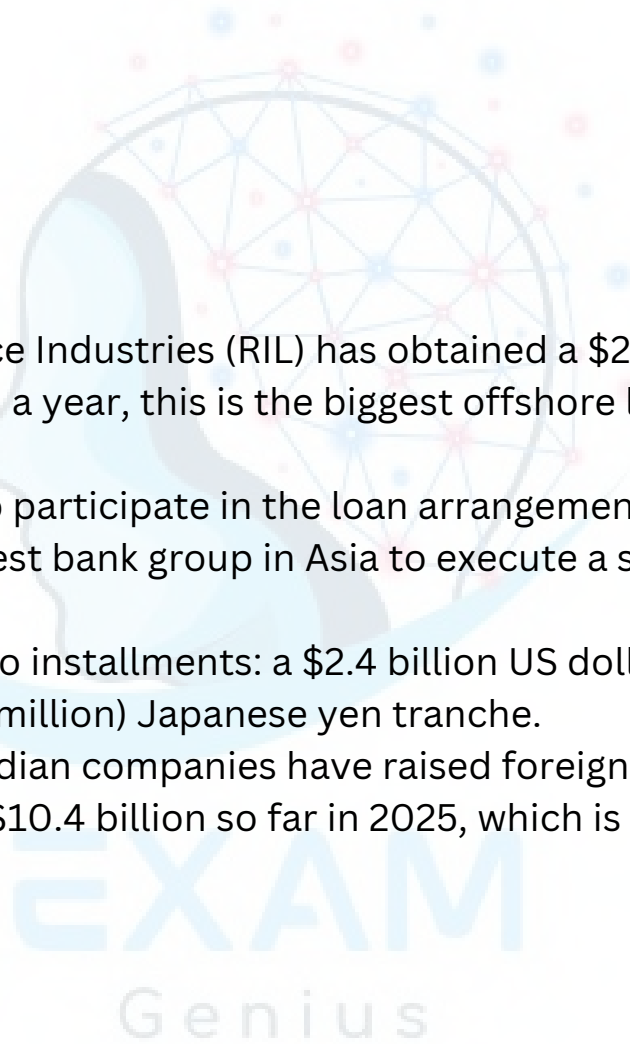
ce Industries (RIL) has obtained a $2
a year, this is the biggest offshore l

participate in the loan arrangemen
est bank group in Asia to execute a s

o installments: a $2.4 billion US doll
million) Japanese yen tranche.
dian companies have raised foreign
$10.4 billion so far in 2025, which is

EXAM
Genius